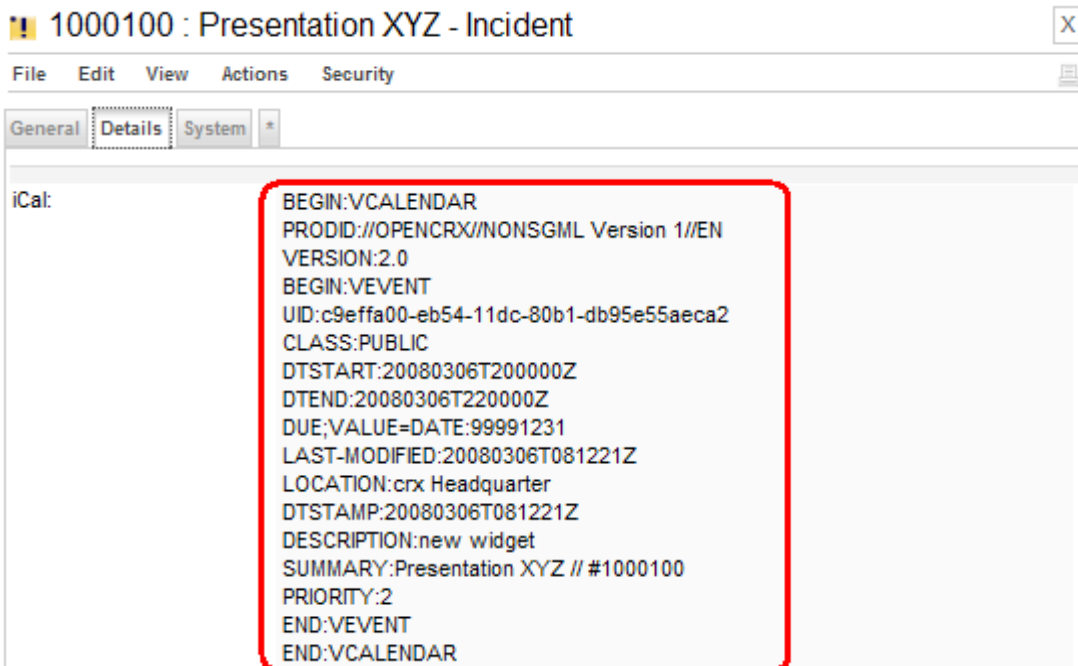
1000100 : Presentation XYZ - Incident

X

File Edit View Actions Security

General Details System *

iCal:

BEGIN:VCALENDAR
PRODID://OPENCRX//NONSGML Version 1//EN
VERSION:2.0
BEGIN:VEVENT
UID:c9effa00-eb54-11dc-80b1-db95e55aeca2
CLASS:PUBLIC
DTSTART:20080306T200000Z
DTEND:20080306T220000Z
DUE;VALUE=DATE:99991231
LAST-MODIFIED:20080306T081221Z
LOCATION:crx Headquarter
DTSTAMP:20080306T081221Z
DESCRIPTION:new widget
SUMMARY:Presentation XYZ // #1000100
PRIORITY:2
END:VEVENT
END:VCALENDAR